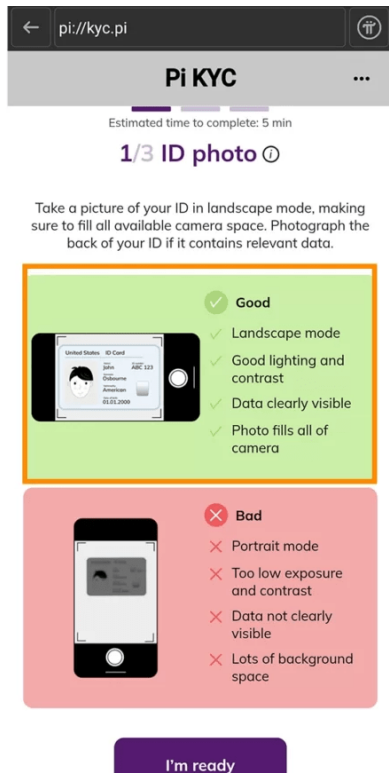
pi://kyc.pi

Pi KYC

...

Estimated time to complete: 5 min

1/3 ID photo ⓘ

Take a picture of your ID in landscape mode, making sure to fill all available camera space. Photograph the back of your ID if it contains relevant data.

United States ID Card
John
ABC 123
Osbourne
American
01.01.2000

Good
Landscape mode
Good lighting and contrast
Data clearly visible
Photo fills all of camera

Bad
Portrait mode
Too low exposure and contrast
Data not clearly visible
Lots of background space

I'm ready